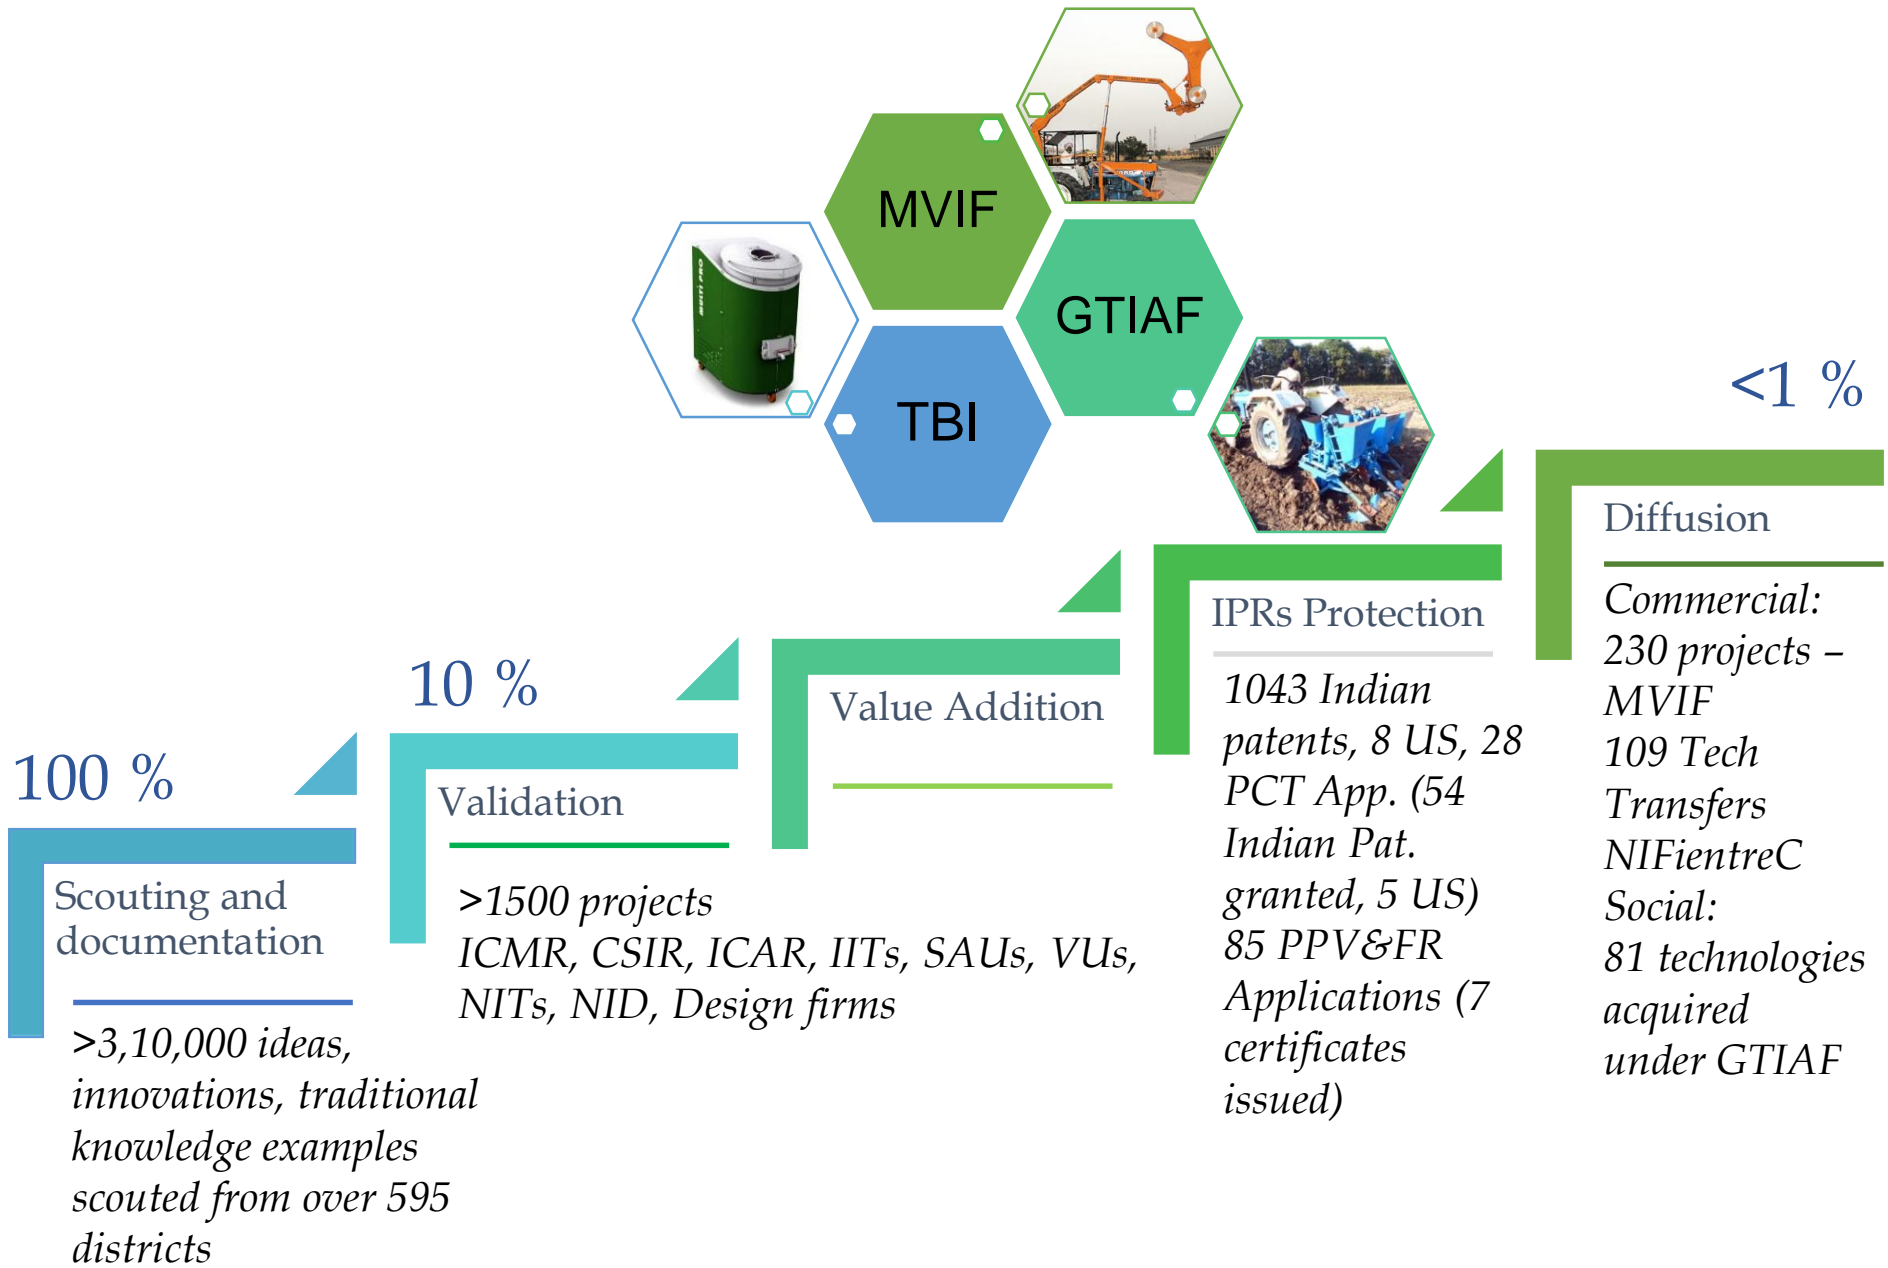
MVIF

GTIAF

TBI

<1 %

Diffusion

Commercial: 230 projects – MVIF 109 Tech Transfers NIFientreC Social: 81 technologies acquired under GTIAF

IPRs Protection

1043 Indian patents, 8 US, 28 PCT App. (54 Indian Pat. granted, 5 US) 85 PPV&FR Applications (7 certificates issued)

10 %

Value Addition

100 %

Validation

>1500 projects ICMR, CSIR, ICAR, IITs, SAUs, VUs, NITs, NID, Design firms

Scouting and documentation

>3,10,000 ideas, innovations, traditional knowledge examples scouted from over 595 districts